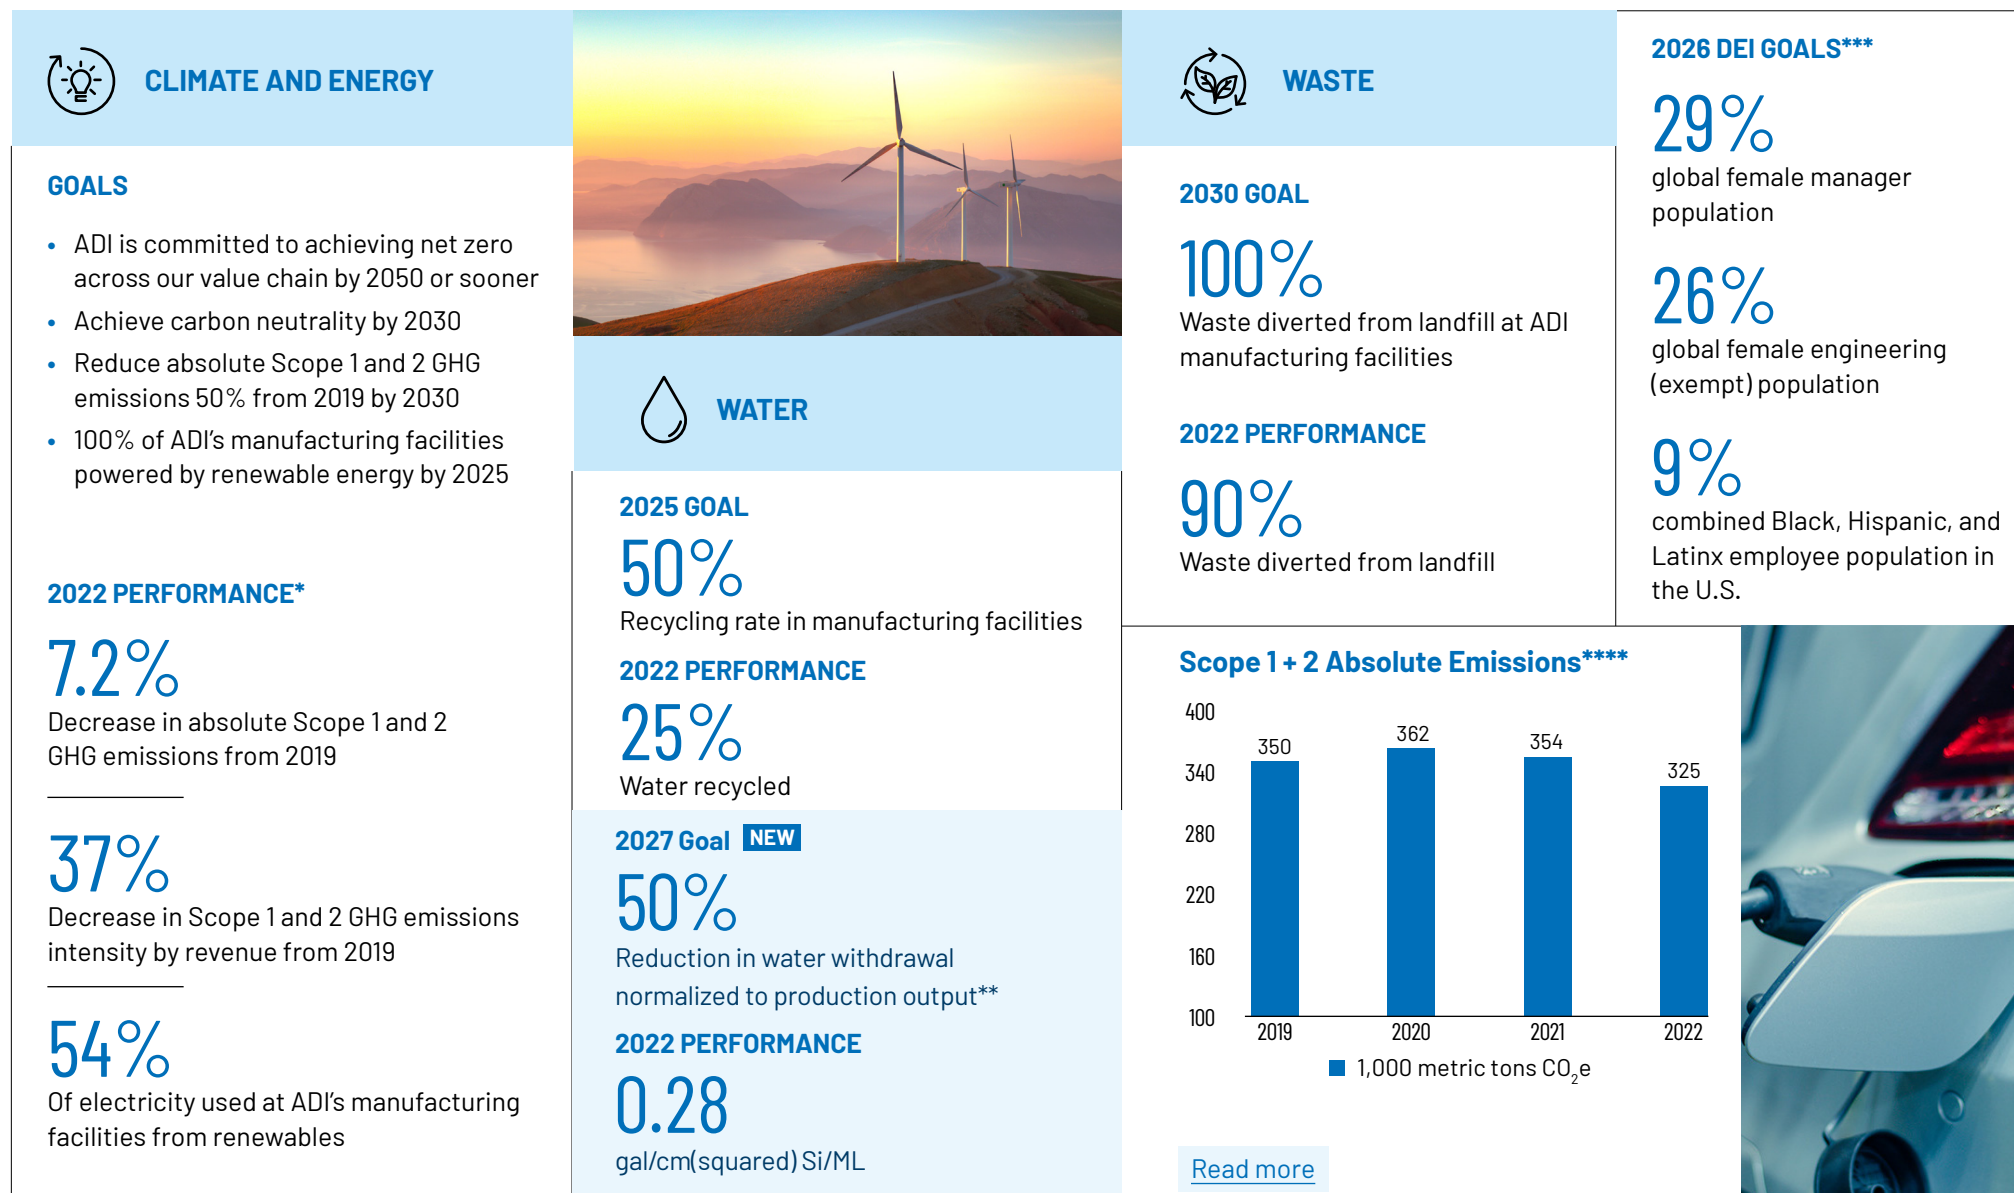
CLIMATE AND ENERGY

GOALS

- ADI is committed to achieving net zero across our value chain by 2050 or sooner
- Achieve carbon neutrality by 2030
- Reduce absolute Scope 1 and 2 GHG emissions 50% from 2019 by 2030
- 100% of ADI's manufacturing facilities powered by renewable energy by 2025

2022 PERFORMANCE*

7.2%
Decrease in absolute Scope 1 and 2 GHG emissions from 2019

37%
Decrease in Scope 1 and 2 GHG emissions intensity by revenue from 2019

54%
Of electricity used at ADI's manufacturing facilities from renewables

WATER

2025 GOAL
50%
Recycling rate in manufacturing facilities

2022 PERFORMANCE
25%
Water recycled

2027 Goal NEW
50%
Reduction in water withdrawal normalized to production output**

2022 PERFORMANCE
0.28
gal/cm(squared) Si/ML

WASTE

2030 GOAL
100%
Waste diverted from landfill at ADI manufacturing facilities

2022 PERFORMANCE
90%
Waste diverted from landfill

2026 DEI GOALS***

29%
global female manager population

26%
global female engineering (exempt) population

9%
combined Black, Hispanic, and Latinx employee population in the U.S.

Scope 1 + 2 Absolute Emissions****

400
340
280
220
160
100

350 362 354 325
2019 2020 2021 2022

1,000 metric tons $CO_2e$

Read more